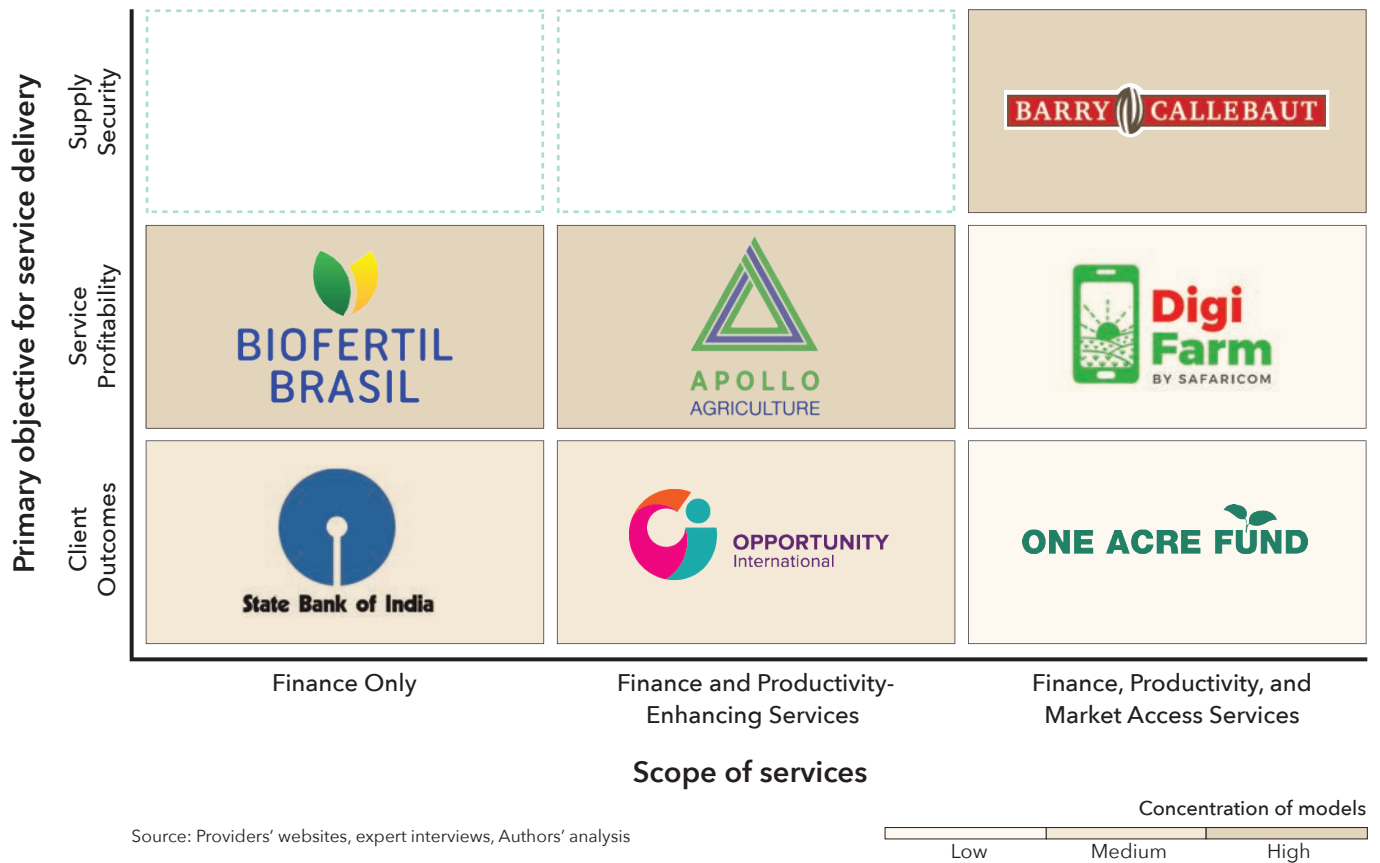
Primary objective for service delivery

Supply Security

BARRY CALLEBAUT

Service Profitability

BIOFERTIL BRASIL

APOLLO AGRICULTURE

Digi Farm BY SAFARICOM

Client Outcomes

State Bank of India

OPPORTUNITY International

ONE ACRE FUND

Finance Only

Finance and Productivity-Enhancing Services

Finance, Productivity, and Market Access Services

Scope of services

Concentration of models

Low Medium High

Source: Providers' websites, expert interviews, Authors' analysis